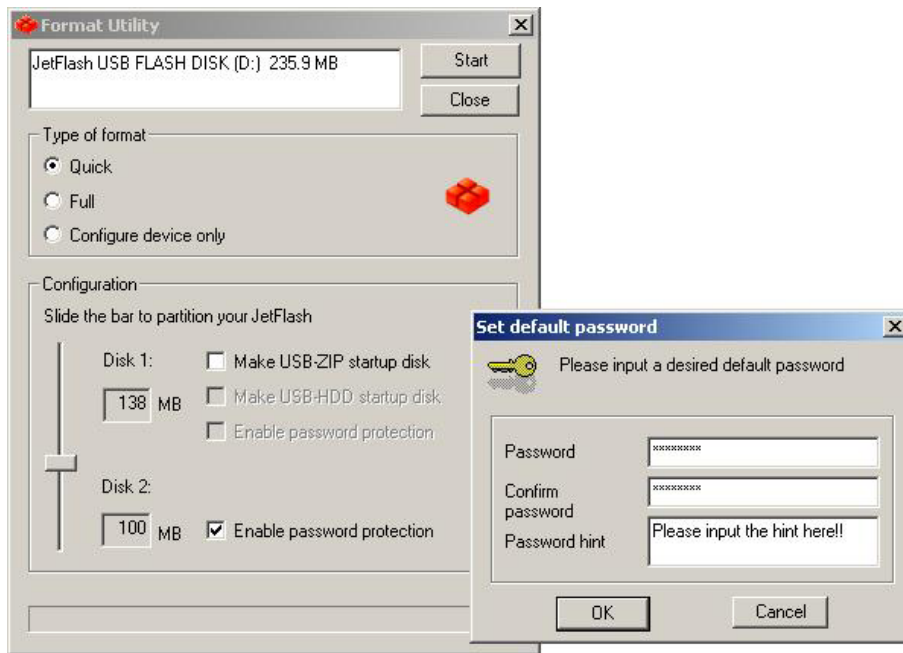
Format Utility

JetFlash USB FLASH DISK (D:) 235.9 MB

Start

Close

Type of format

Quick

Full

Configure device only

Configuration

Slide the bar to partition your JetFlash

Disk 1:

138 MB

Make USB-ZIP startup disk

Make USB-HDD startup disk

Enable password protection

Disk 2:

100 MB

Enable password protection

Set default password

Please input a desired default password

Password ********

Confirm password ********

Password hint Please input the hint here!!

OK

Cancel